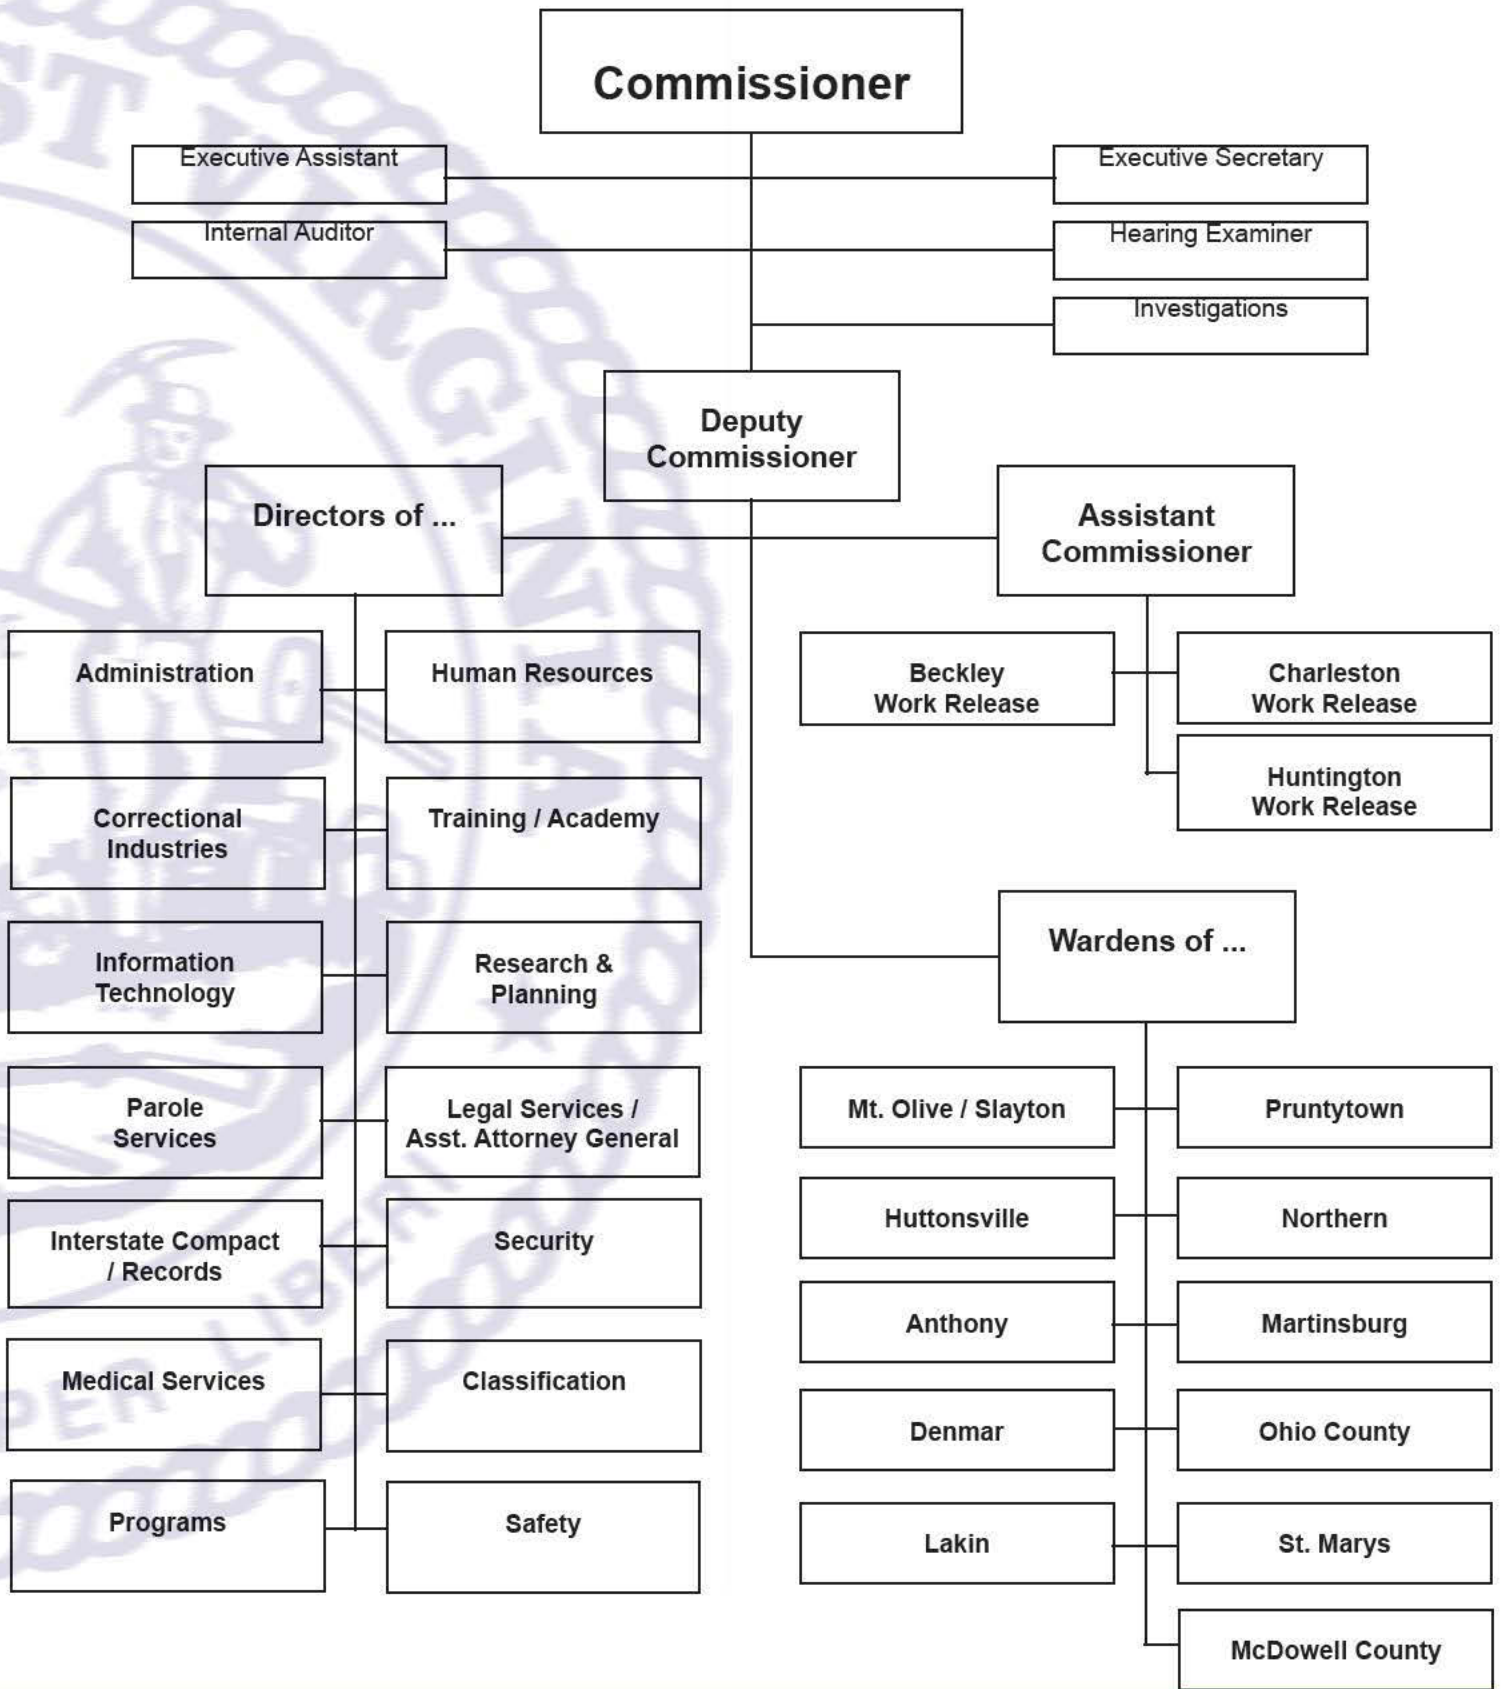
Commissioner

Executive Assistant

Internal Auditor

Executive Secretary

Hearing Examiner

Investigations

Deputy Commissioner

Directors of ...

Assistant Commissioner

Administration

Human Resources

Correctional Industries

Training / Academy

Information Technology

Research & Planning

Parole Services

Legal Services / Asst. Attorney General

Interstate Compact / Records

Security

Medical Services

Classification

Programs

Safety

Beckley Work Release

Charleston Work Release

Huntington Work Release

Wardens of ...

Mt. Olive / Slayton

Pruntytown

Huttonsville

Northern

Anthony

Martinsburg

Denmar

Ohio County

Lakin

St. Marys

McDowell County